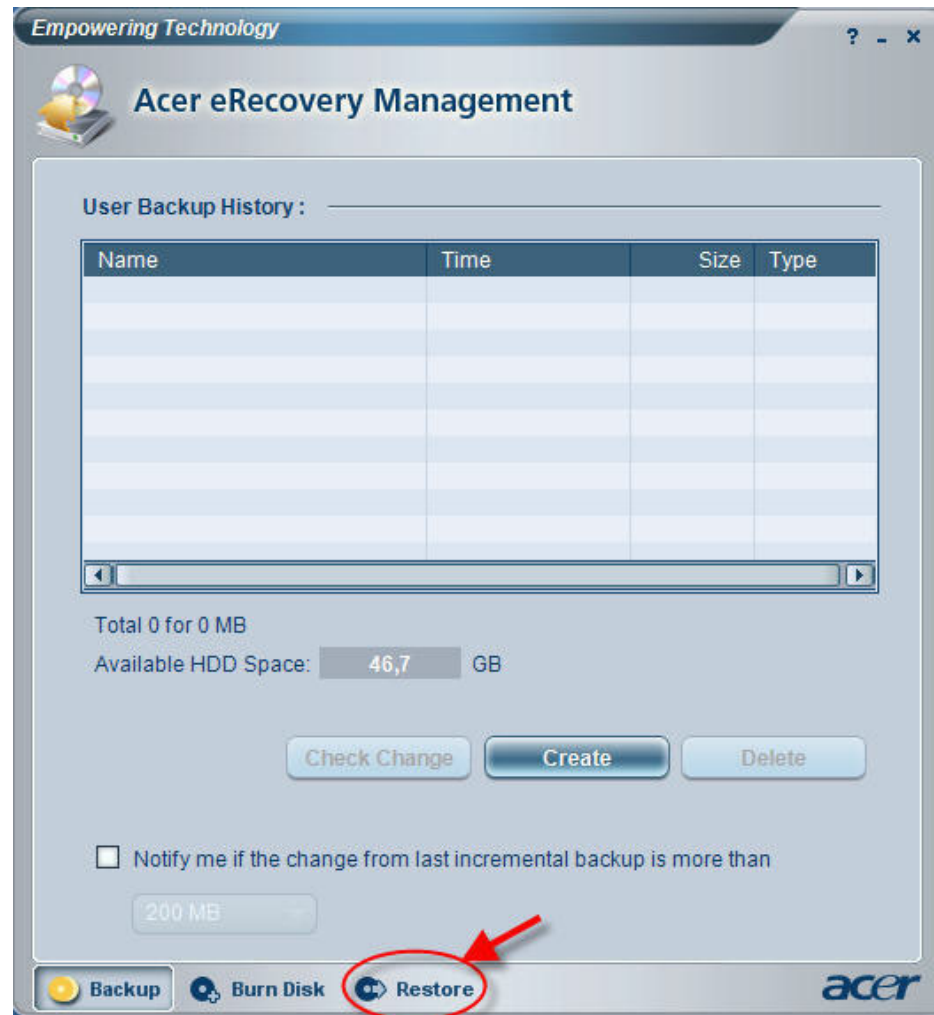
Empowering Technology

? _ ×

Acer eRecovery Management

User Backup History :

| Name | Time | Size | Type |
|---|---|---|---|
| | | | |

Total 0 for 0 MB

Available HDD Space: 46,7 GB

Check Change

Create

Delete

Notify me if the change from last incremental backup is more than

200 MB

Backup

Burn Disk

Restore

acer